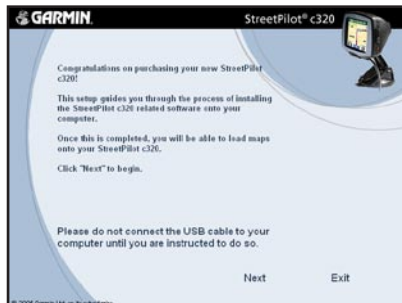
GARMIN.

StreetPilot® c320

Congratulations on purchasing your new StreetPilot c320!

This setup guides you through the process of installing the StreetPilot c320 related software onto your computer.

Once this is completed, you will be able to load maps onto your StreetPilot c320.

Click "Next" to begin.

Please do not connect the USB cable to your computer until you are instructed to do so.

Next

Exit

© 2005 Garmin Ltd. or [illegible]